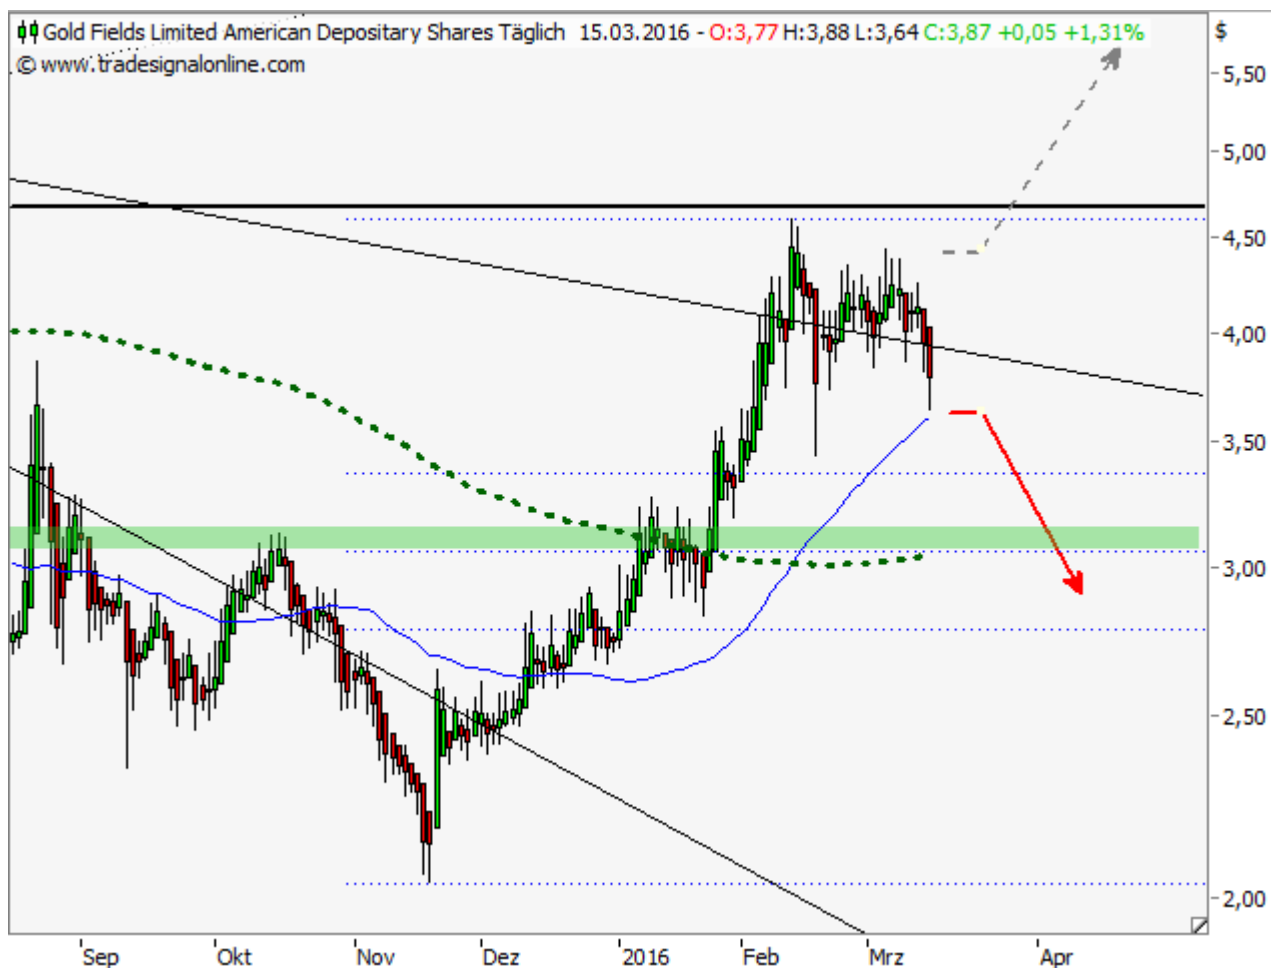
Gold Fields Limited American Depositary Shares Täglich 15.03.2016 - O:3,77 H:3,88 L:3,64 C:3,87 +0,05 +1,31%
© www.tradesignalonline.com

$
5,50
5,00
4,50
4,00
3,50
3,00
2,50
2,00

Sep
Okt
Nov
Dez
2016
Feb
Mrz
Apr